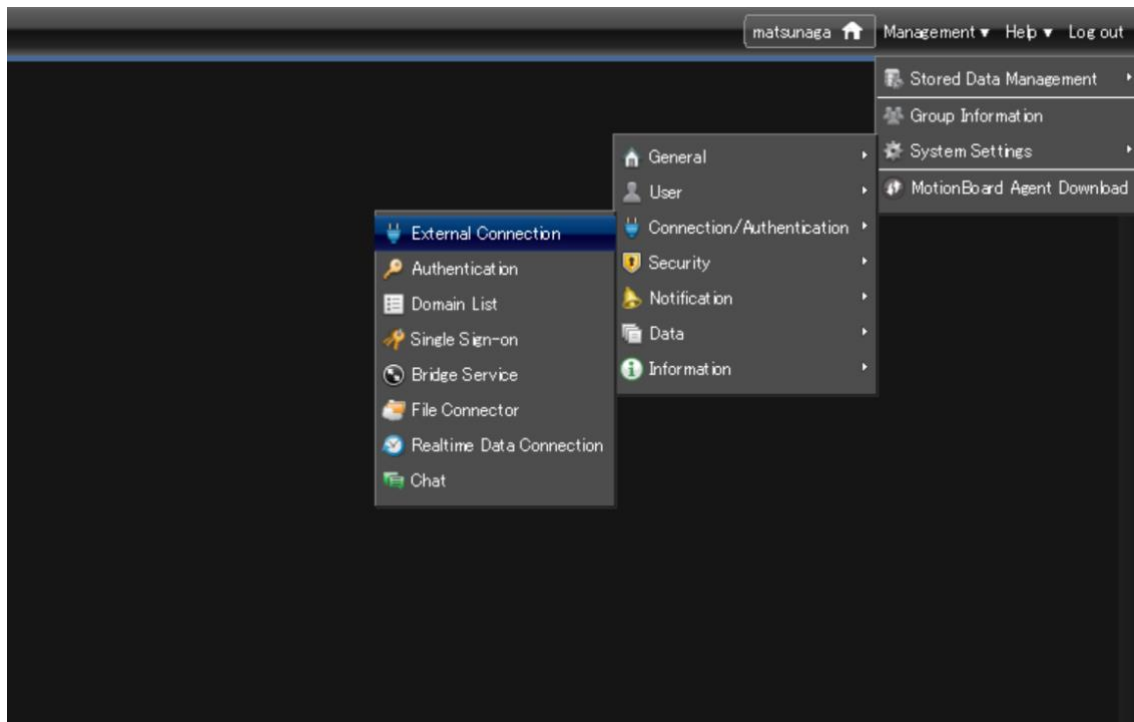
matsunaga Management ▾ Help ▾ Log out

Stored Data Management
Group Information
System Settings
MotionBoard Agent Download

General
User
Connection/Authentication
Security
Notification
Data
Information

External Connection
Authentication
Domain List
Single Sign-on
Bridge Service
File Connector
Realtime Data Connection
Chat